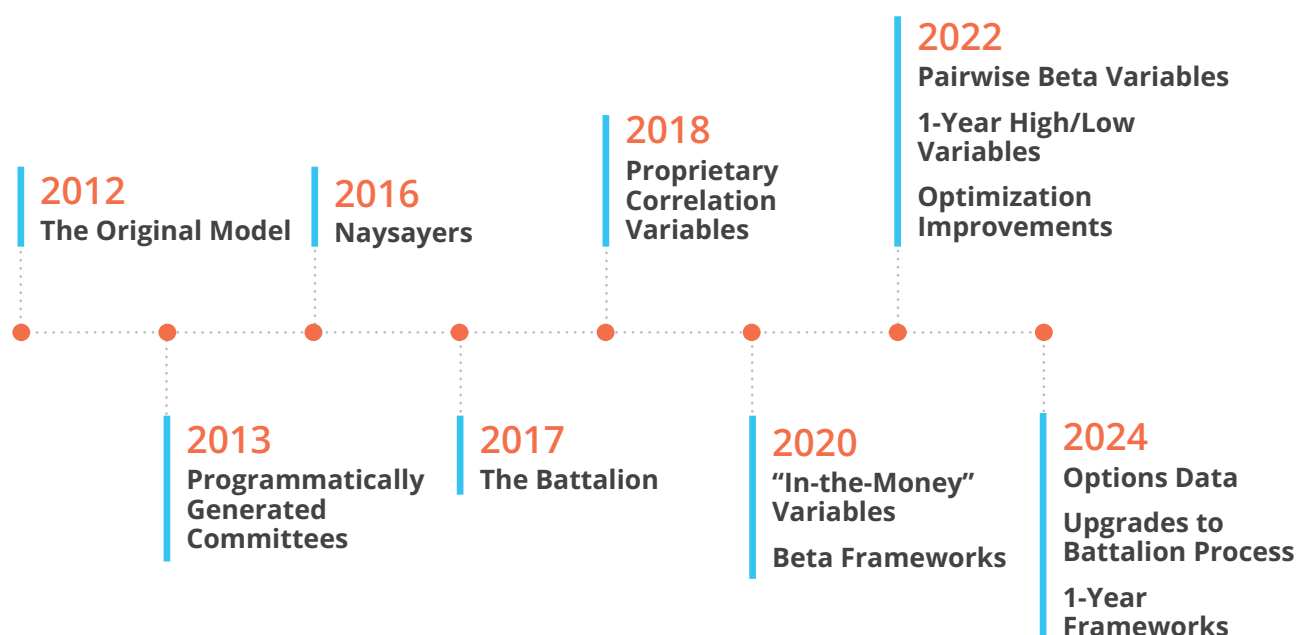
2012
The Original Model

2013
Programmatically Generated Committees

2016
Naysayers

2017
The Battalion

2018
Proprietary Correlation Variables

2020
“In-the-Money” Variables

Beta Frameworks

2022
Pairwise Beta Variables

1-Year High/Low Variables

Optimization Improvements

2024
Options Data

Upgrades to Battalion Process

1-Year Frameworks